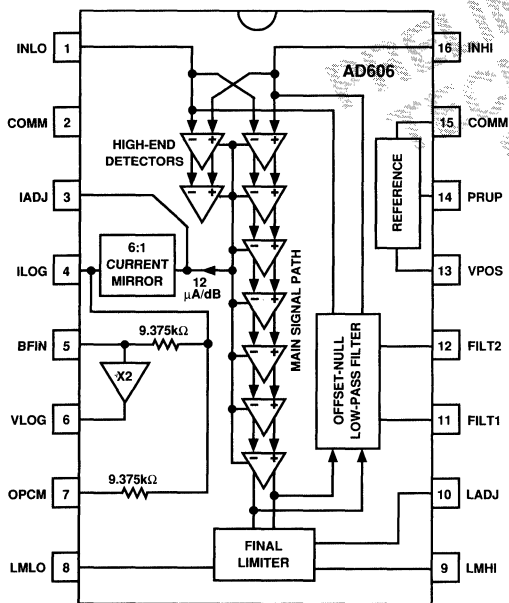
INLO 1
COMM 2
IADJ 3
ILOG 4
BFIN 5
VLOG 6
OPCM 7
LMLO 8
16 INHI
AD606
15 COMM
14 PRUP
13 VPOS
12 FILT2
11 FILT1
10 LADJ
9 LMHI
HIGH-END DETECTORS
6:1 CURRENT MIRROR
12 µA/dB
9.375kΩ
X2
9.375kΩ
MAIN SIGNAL PATH
REFERENCE
OFFSET-NULL LOW-PASS FILTER
FINAL LIMITER